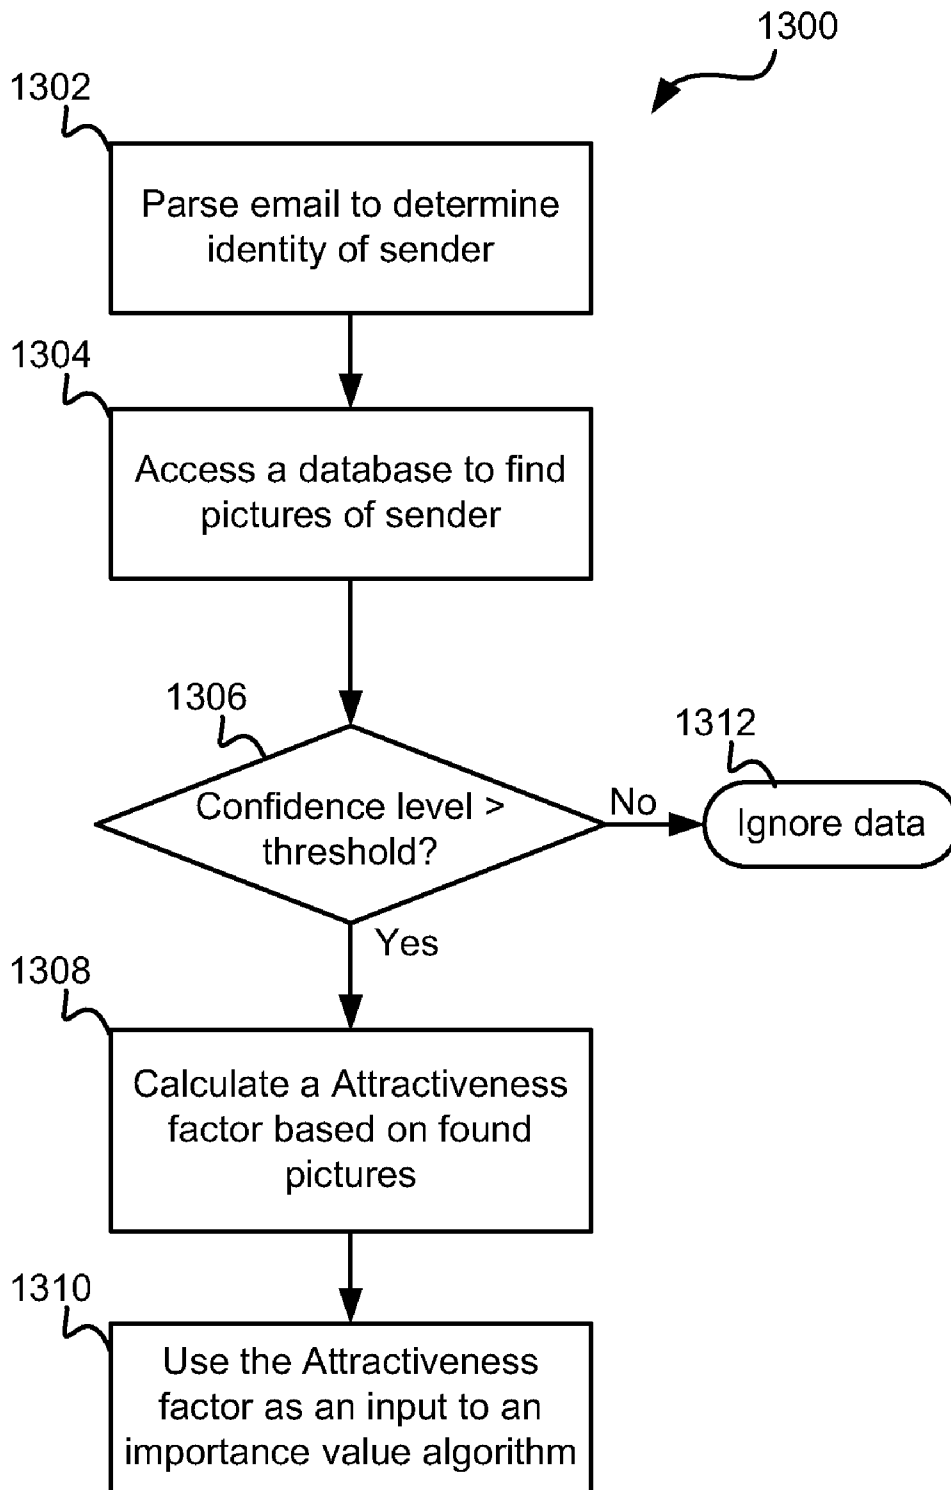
1300

1302

Parse email to determine identity of sender

1304

Access a database to find pictures of sender

1306

Confidence level > threshold?

No

1312

Ignore data

Yes

1308

Calculate a Attractiveness factor based on found pictures

1310

Use the Attractiveness factor as an input to an importance value algorithm